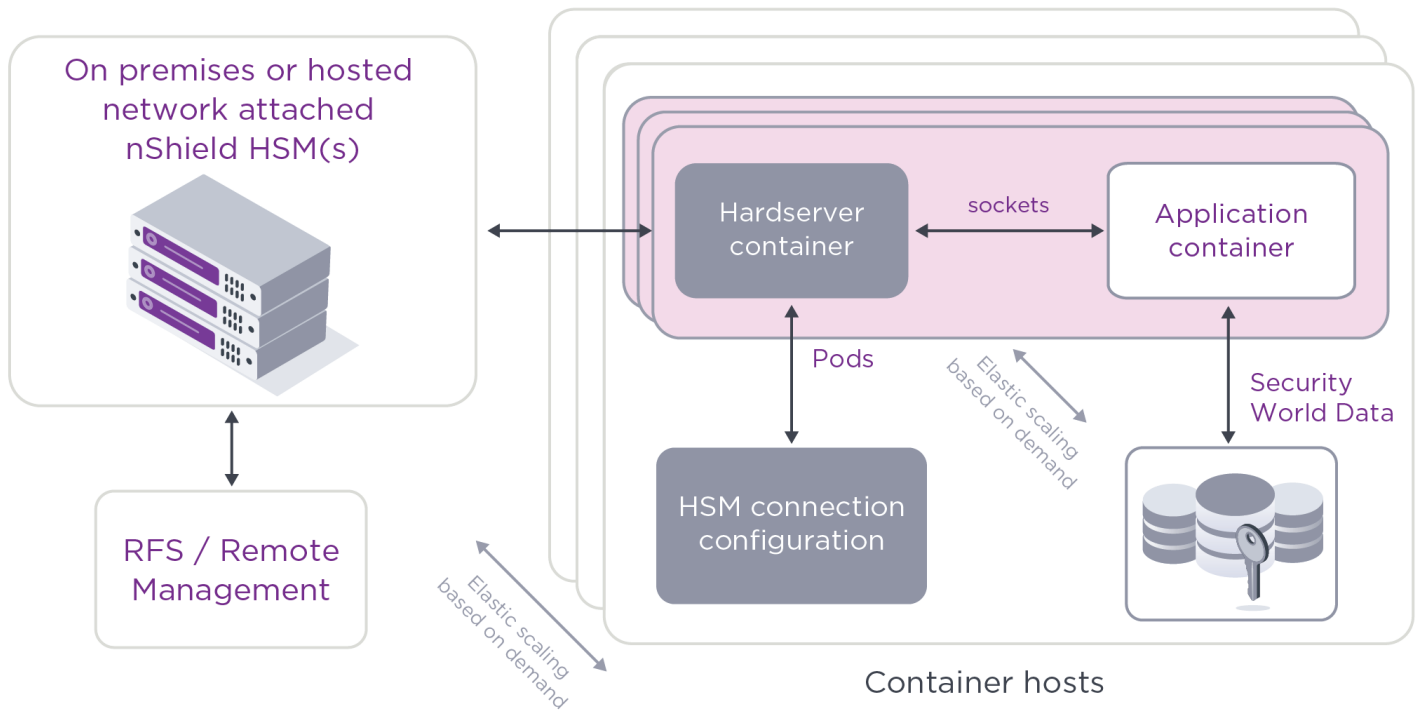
On premises or hosted network attached nShield HSM(s)

Hardserver container

sockets

Application container

Pods

Elastic scaling based on demand

Security World Data

HSM connection configuration

RFS / Remote Management

Elastic scaling based on demand

Container hosts